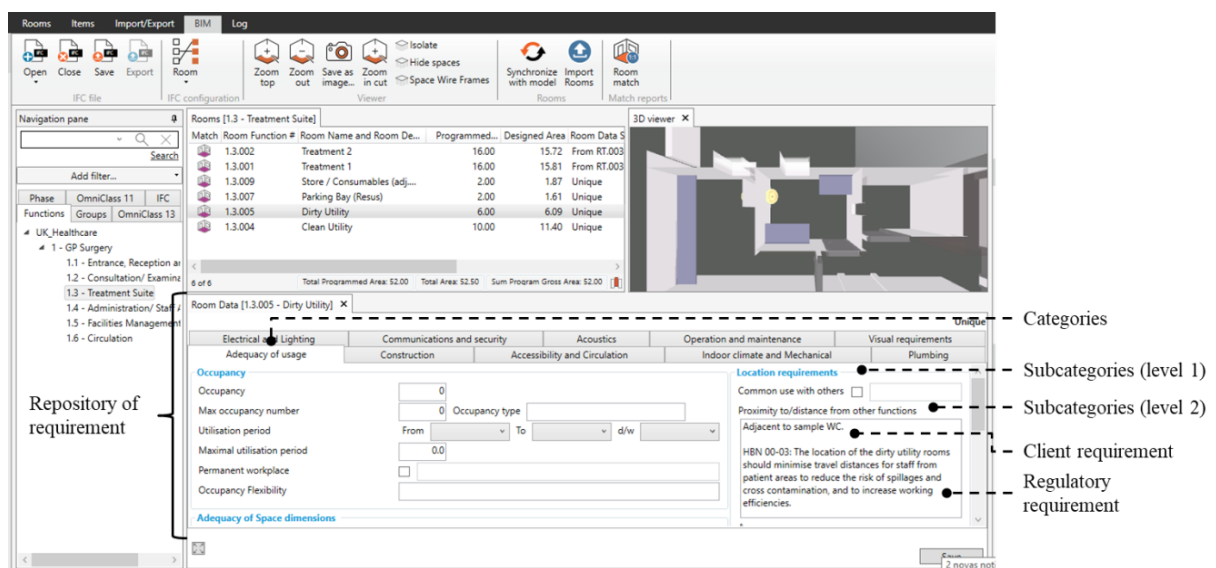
Rooms Items Import/Export BIM Log

Open Close Save Export
IFC file
Room
IFC configuration
Zoom top Zoom out Save as image... Zoom in cut
Isolate
Hide spaces
Space Wire Frames
Viewer
Synchronize with model Import Rooms
Rooms
Room match
Match reports

Navigation pane
Search
Add filter...
Phase OmniClass 11 IFC
Functions Groups OmniClass 13
UK_Healthcare
1 - GP Surgery
1.1 - Entrance, Reception ar
1.2 - Consultation/ Examina
1.3 - Treatment Suite
1.4 - Administration/ Staff A
1.5 - Facilities Management
1.6 - Circulation

Rooms [1.3 - Treatment Suite]

| Match | Room Function # | Room Name and Room De... | Programmed... | Designed Area | Room Data S |
|---|---|---|---|---|---|
| | 1.3.002 | Treatment 2 | 16.00 | 15.72 | From RT.003 |
| | 1.3.001 | Treatment 1 | 16.00 | 15.81 | From RT.003 |
| | 1.3.009 | Store / Consumables (adj.... | 2.00 | 1.87 | Unique |
| | 1.3.007 | Parking Bay (Resus) | 2.00 | 1.61 | Unique |
| | 1.3.005 | Dirty Utility | 6.00 | 6.09 | Unique |
| | 1.3.004 | Clean Utility | 10.00 | 11.40 | Unique |

6 of 6 Total Programmed Area: 52.00 Total Area: 52.50 Sum Program Gross Area: 52.00

3D viewer

Room Data [1.3.005 - Dirty Utility]
Unique
Electrical and Lighting Communications and security Acoustics Operation and maintenance Visual requirements
Adequacy of usage Construction Accessibility and Circulation Indoor climate and Mechanical Plumbing

Occupancy
Occupancy 0
Max occupancy number 0 Occupancy type
Utilisation period From To d/w
Maximal utilisation period 0.0
Permanent workplace
Occupancy Flexibility
Adequacy of Space dimensions

Location requirements
Common use with others
Proximity to/distance from other functions
Adjacent to sample WC.

HBN 00-03: The location of the dirty utility rooms should minimise travel distances for staff from patient areas to reduce the risk of spillages and cross contamination, and to increase working efficiencies.

Save
2 novas not

Categories
Subcategories (level 1)
Subcategories (level 2)
Client requirement
Regulatory requirement
Repository of requirement